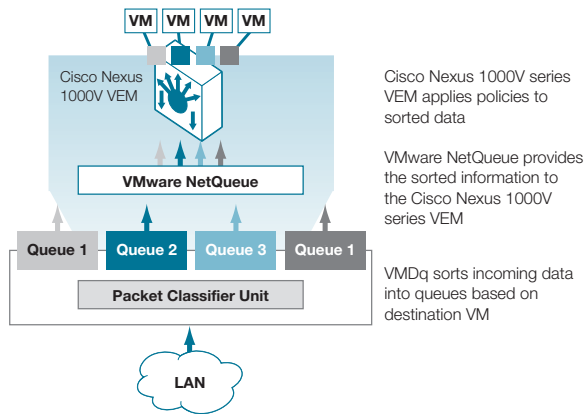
VM VM VM VM

Cisco Nexus 1000V VEM

VMware NetQueue

Queue 1 Queue 2 Queue 3 Queue 1

Packet Classifier Unit

LAN

Cisco Nexus 1000V series VEM applies policies to sorted data

VMware NetQueue provides the sorted information to the Cisco Nexus 1000V series VEM

VMDq sorts incoming data into queues based on destination VM